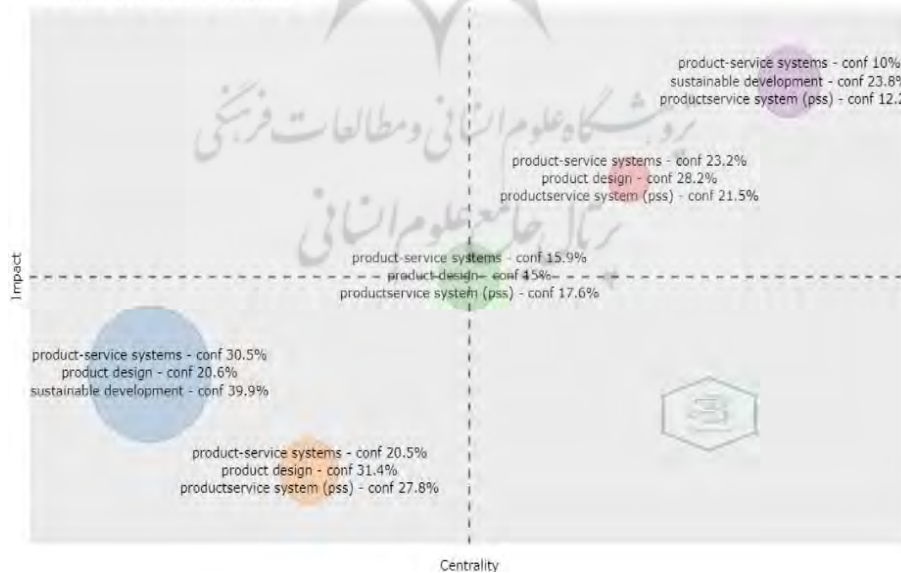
product-service systems - conf 10%
sustainable development - conf 23.8%
productservice system (pss) - conf 12.2

پژوهشگاه علوم انسانی و مطالعات فرهنگی
پرتال جامع علوم انسانی

product-service systems - conf 23.2%
product design - conf 28.2%
productservice system (pss) - conf 21.5%

Impact

product-service systems - conf 15.9%
product design - conf 15%
productservice system (pss) - conf 17.6%

product-service systems - conf 30.5%
product design - conf 20.6%
sustainable development - conf 39.9%

product-service systems - conf 20.5%
product design - conf 31.4%
productservice system (pss) - conf 27.8%

Centrality